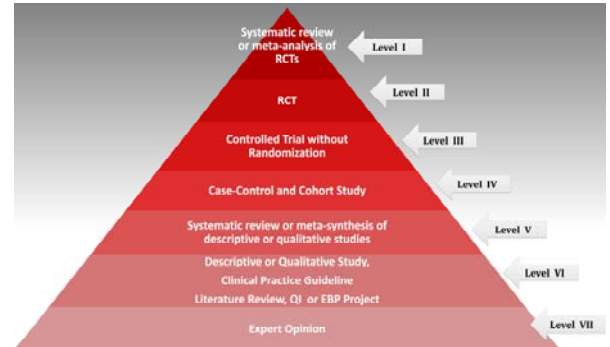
Systematic review or meta-analysis of RCTs

Level I

RCT

Level II

Controlled Trial without Randomization

Level III

Case-Control and Cohort Study

Level IV

Systematic review or meta-synthesis of descriptive or qualitative studies

Level V

Descriptive or Qualitative Study,

Clinical Practice Guideline

Literature Review, QI or EBP Project

Level VI

Expert Opinion

Level VII